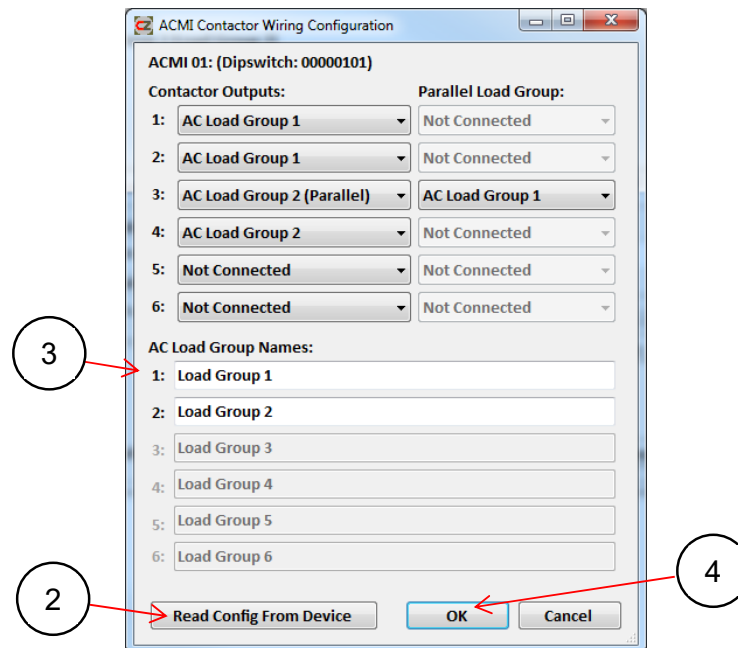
ACMI Contactor Wiring Configuration

ACMI 01: (Dipswitch: 00000101)

Contactor Outputs:

Parallel Load Group:

| | Contactor Outputs | Parallel Load Group |
|---|---|---|
| 1: | AC Load Group 1 | Not Connected |
| 2: | AC Load Group 1 | Not Connected |
| 3: | AC Load Group 2 (Parallel) | AC Load Group 1 |
| 4: | AC Load Group 2 | Not Connected |
| 5: | Not Connected | Not Connected |
| 6: | Not Connected | Not Connected |

3

AC Load Group Names:

1: Load Group 1

2: Load Group 2

3: Load Group 3

4: Load Group 4

5: Load Group 5

6: Load Group 6

2

4

Read Config From Device

OK

Cancel